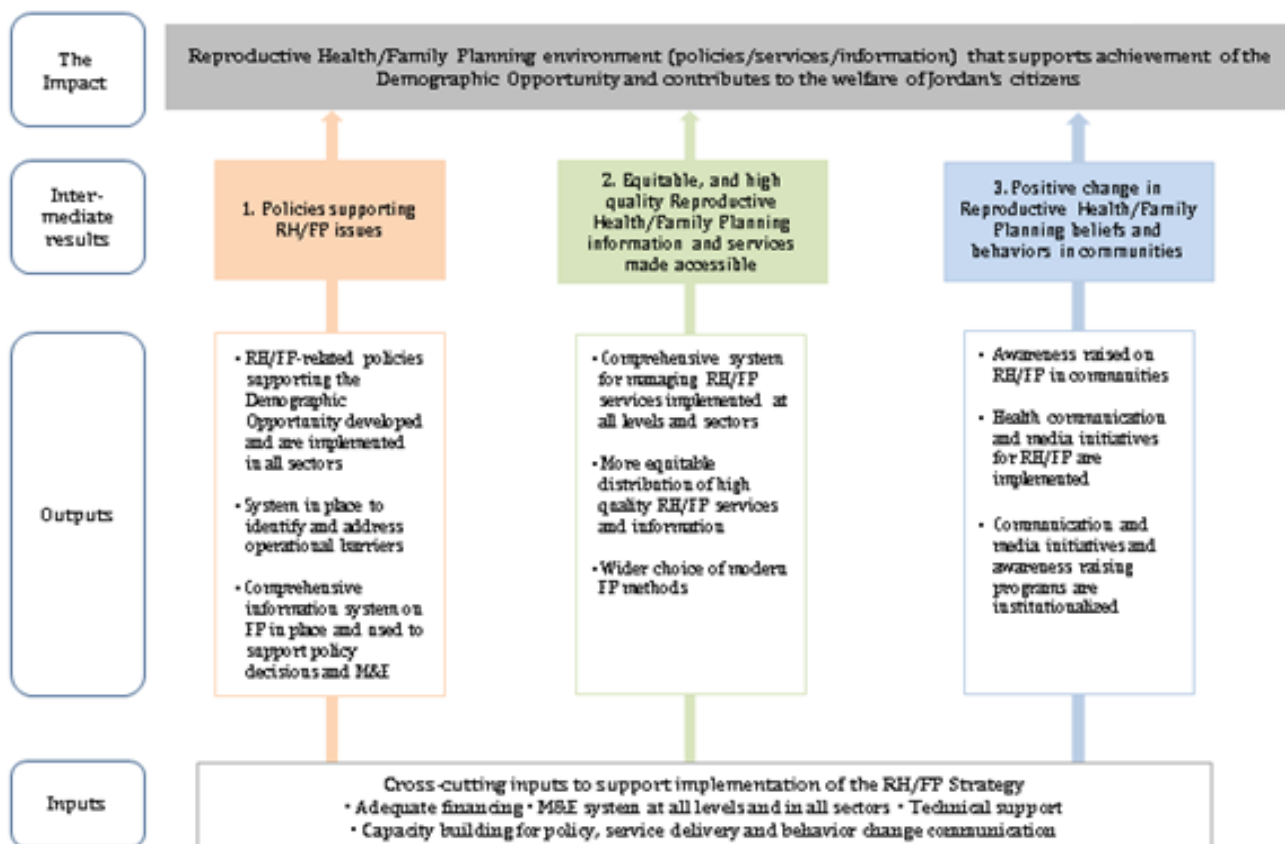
The Impact

Reproductive Health/Family Planning environment (policies/services/information) that supports achievement of the Demographic Opportunity and contributes to the welfare of Jordan's citizens

Intermediate results

1. Policies supporting RH/FP issues

2. Equitable, and high quality Reproductive Health/Family Planning information and services made accessible

3. Positive change in Reproductive Health/Family Planning beliefs and behaviors in communities

Outputs

• RH/FP-related policies supporting the Demographic Opportunity developed and are implemented in all sectors

• System in place to identify and address operational barriers

• Comprehensive information system on FP in place and used to support policy decisions and M&E

• Comprehensive system for managing RH/FP services implemented at all levels and sectors

• More equitable distribution of high quality RH/FP services and information

• Wider choice of modern FP methods

• Awareness raised on RH/FP in communities

• Health communication and media initiatives for RH/FP are implemented

• Communication and media initiatives and awareness raising programs are institutionalized

Inputs

Cross-cutting inputs to support implementation of the RH/FP Strategy
• Adequate financing • M&E system at all levels and in all sectors • Technical support
• Capacity building for policy, service delivery and behavior change communication